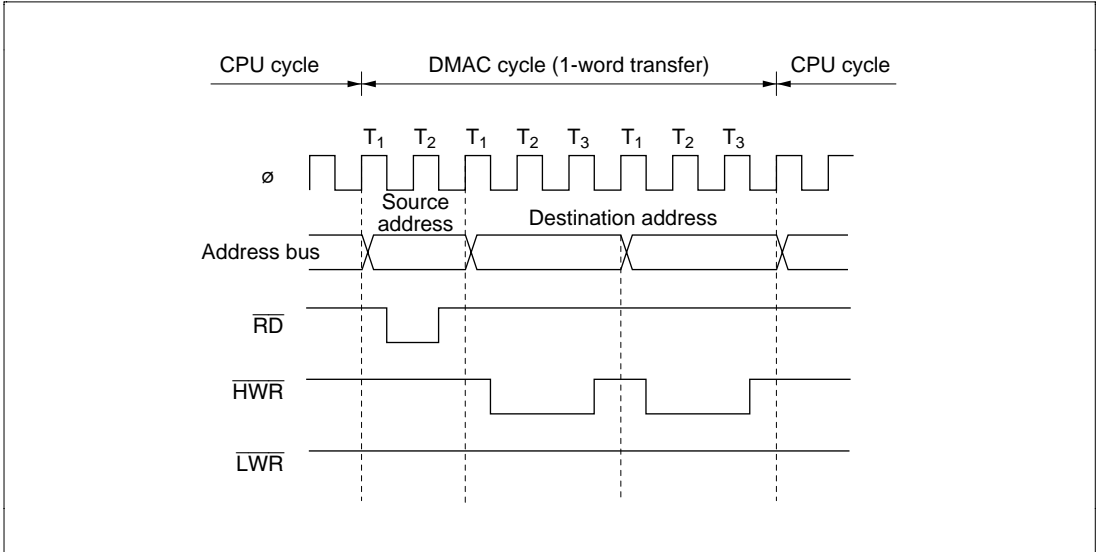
CPU cycle

DMAC cycle (1-word transfer)

CPU cycle

$T_1$ $T_2$ $T_1$ $T_2$ $T_3$ $T_1$ $T_2$ $T_3$

ø

Source address

Destination address

Address bus

$\overline{RD}$

$\overline{HWR}$

$\overline{LWR}$